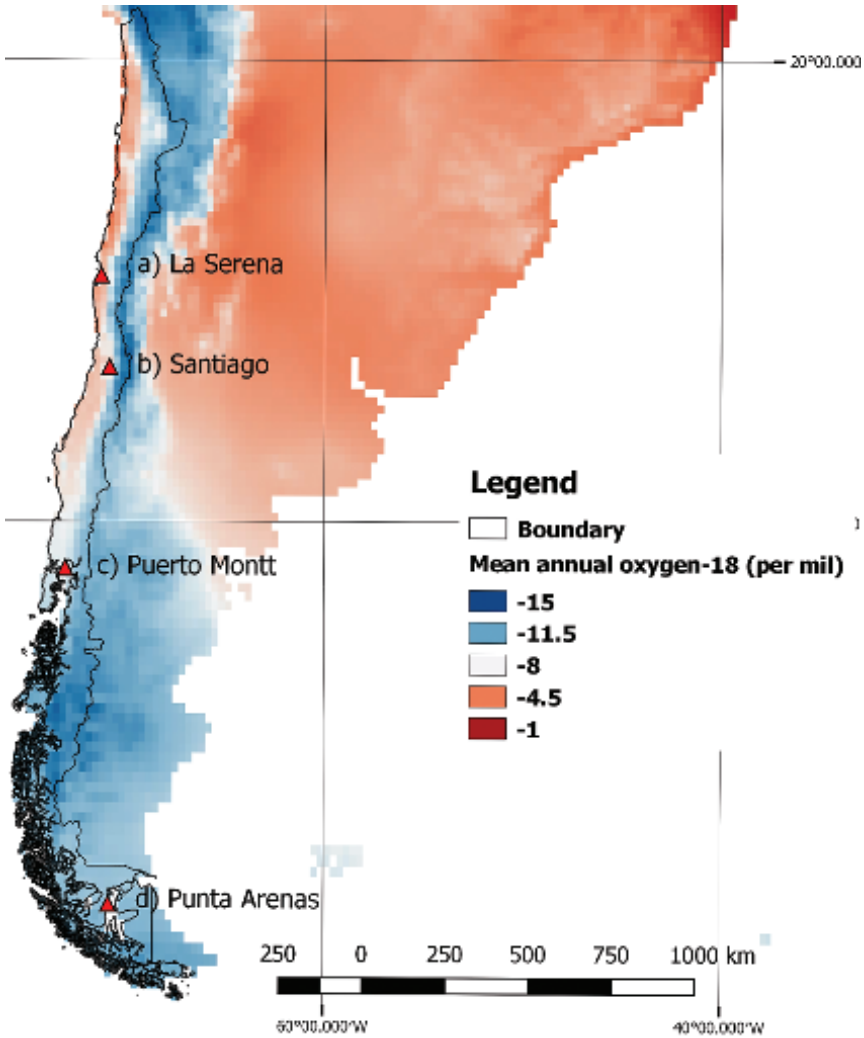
20°00.000'

a) La Serena

b) Santiago

c) Puerto Montt

d) Punta Arenas

Legend

Boundary

Mean annual oxygen-18 (per mil)

-15

-11.5

-8

-4.5

-1

250 0 250 500 750 1000 km

60°00.000'W

40°00.000'W